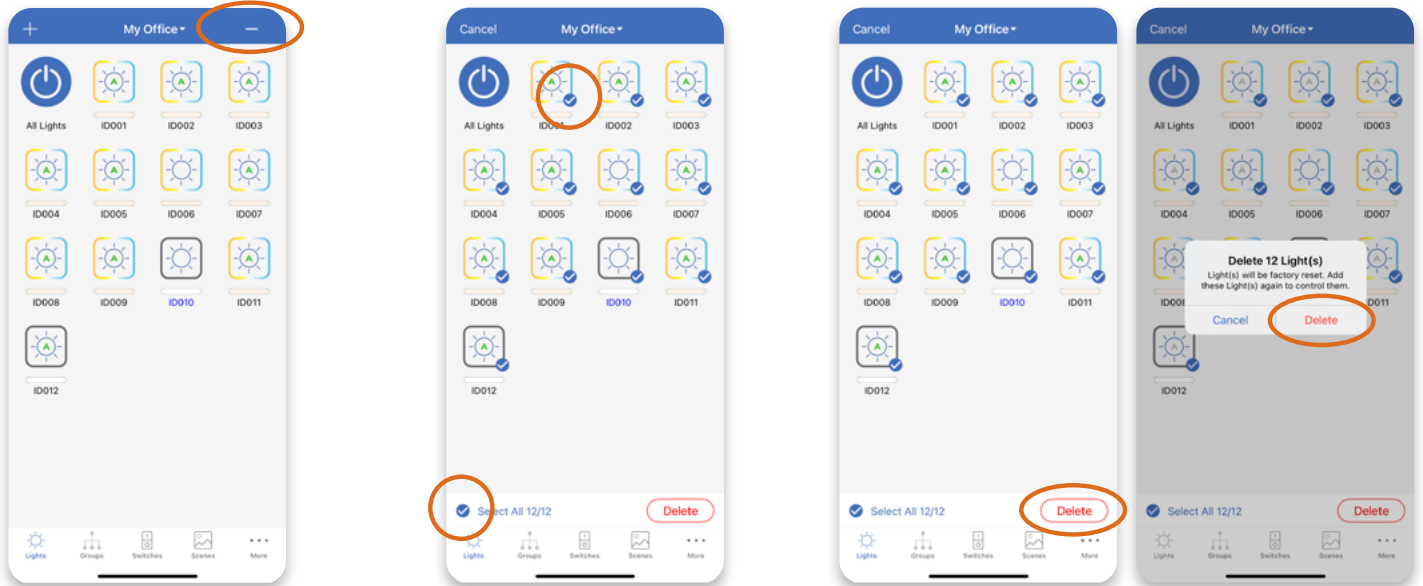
+ My Office —

All Lights ID001 ID002 ID003
ID004 ID005 ID006 ID007
ID008 ID009 ID010 ID011
ID012

Lights Groups Switches Scenes More

Cancel My Office

All Lights ID001 ID002 ID003
ID004 ID005 ID006 ID007
ID008 ID009 ID010 ID011
ID012

Select All 12/12 Delete

Lights Groups Switches Scenes More

Cancel My Office

All Lights ID001 ID002 ID003
ID004 ID005 ID006 ID007
ID008 ID009 ID010 ID011
ID012

Select All 12/12 Delete

Lights Groups Switches Scenes More

Cancel My Office

All Lights ID001 ID002 ID003
ID004 ID005 ID006 ID007
ID008 ID011
ID012

Delete 12 Light(s)
Light(s) will be factory reset. Add these Light(s) again to control them.
Cancel Delete

Select All 12/12 Delete

Lights Groups Switches Scenes More